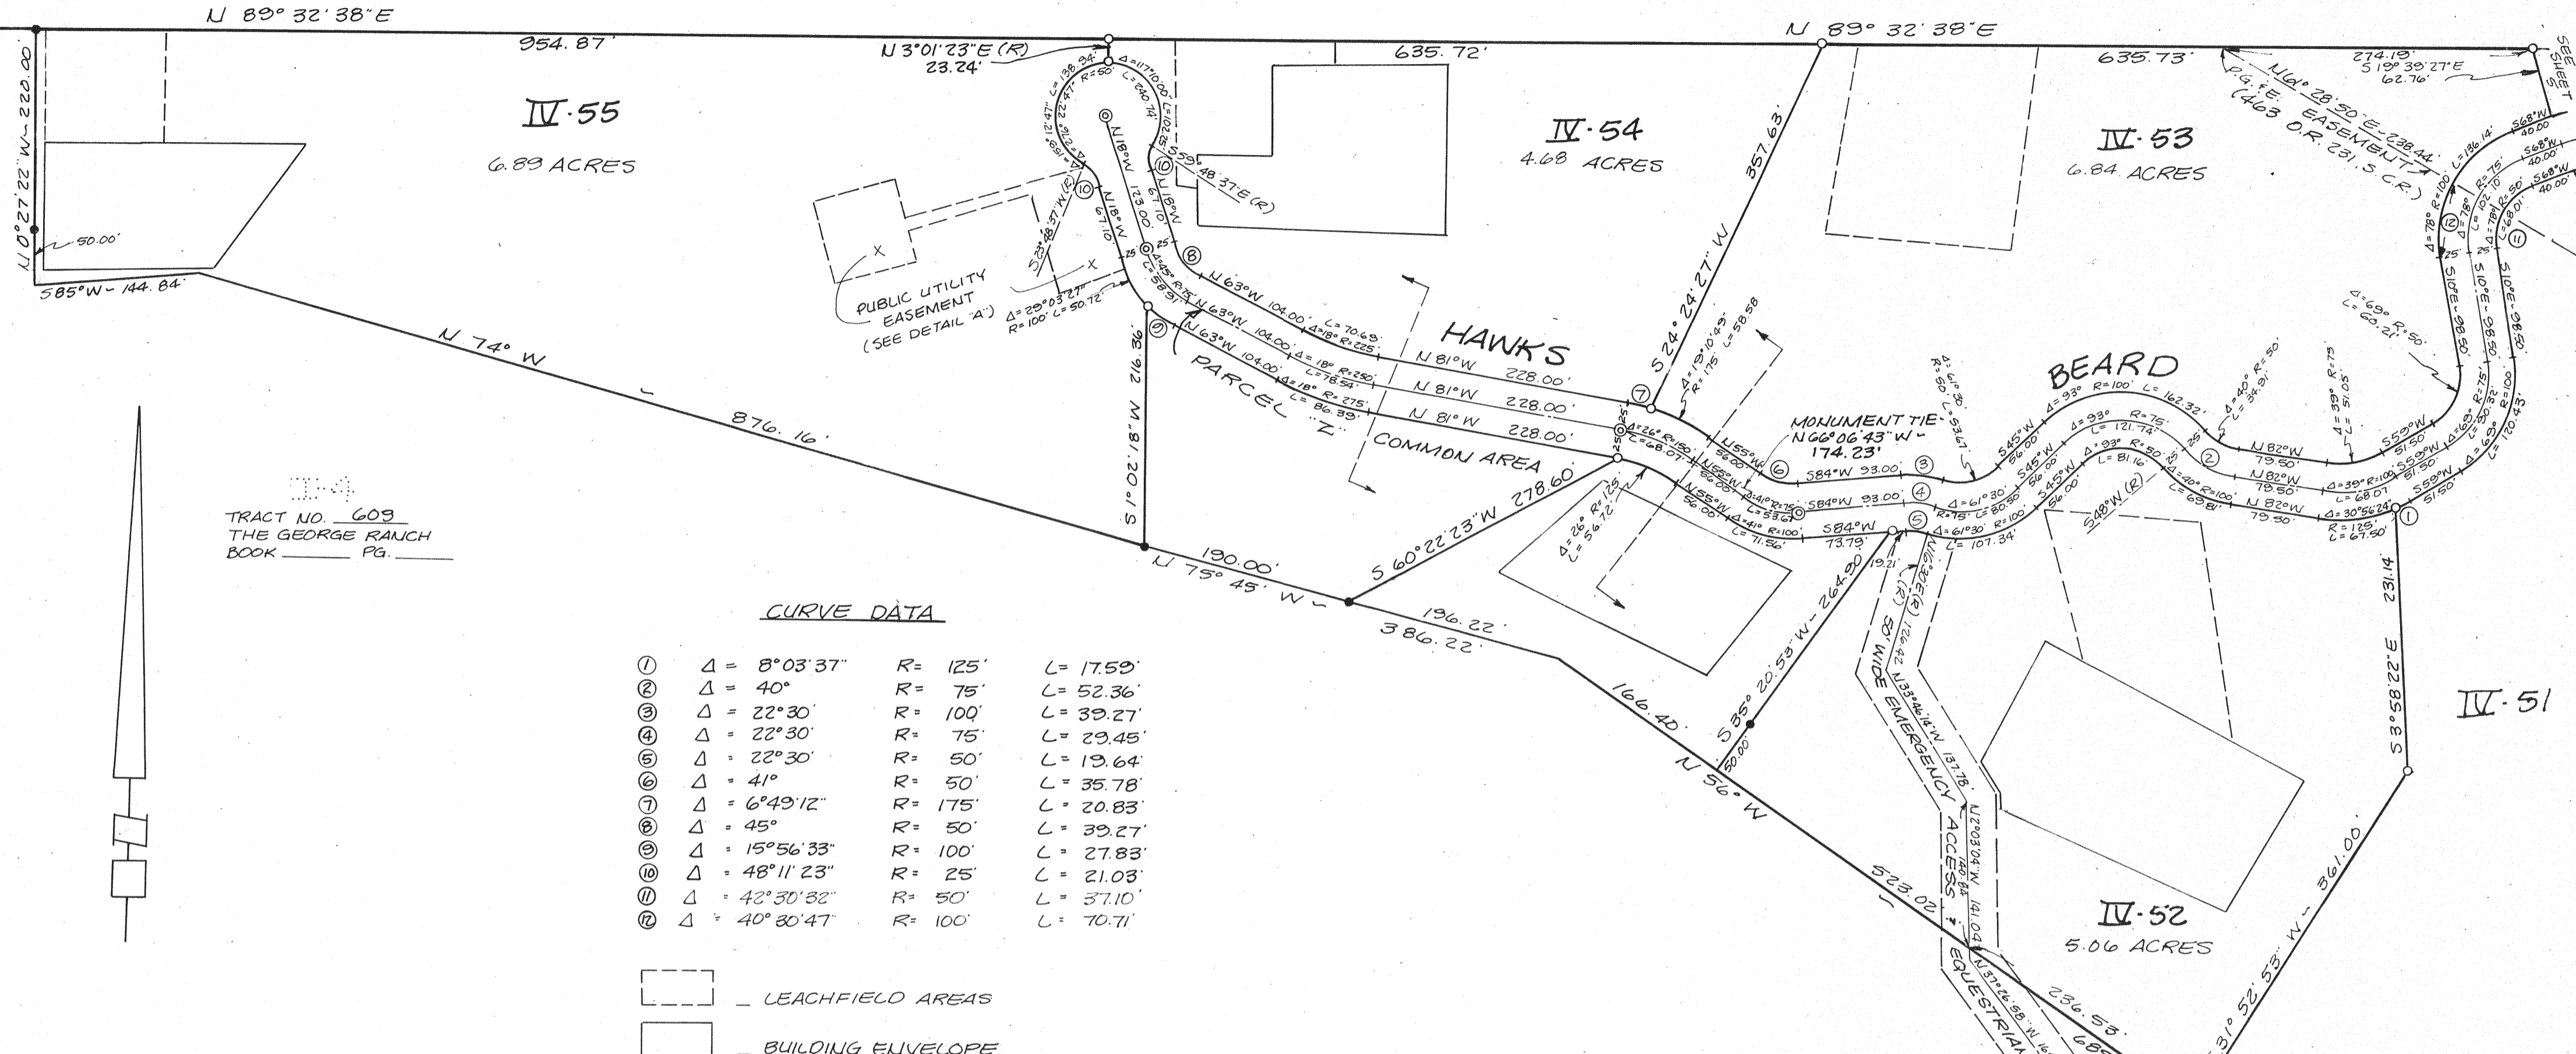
N 89° 32' 38" E

954.87'

N 3°01'23" E (R)
23.24'

635.72'

N 89° 32' 38" E

635.73'

274.19'
S 19° 39' 27" E
62.76'

SEE SHEET 5

N 0° 27' 22" W - 220.00'

50.00'

S 85° W - 144.84'

IV·55
6.89 ACRES

IV·54
4.68 ACRES

IV·53
6.84 ACRES

N 61° 28' 50" E - 238.44'
P.G.&E. EASEMENT
(463 O.R. 231, S.C.R.)

PUBLIC UTILITY EASEMENT
(SEE DETAIL "A")

Δ= 29°03'27"
R= 100' L= 50.72'

S 23°48'37" W (R)

S 59°48'37" E (R)

N 18° W 123.00'
N 18° W 67.10'
N 18° W 67.10'

N 63° W 104.00'
N 63° W 104.00'
N 63° W 104.00'

Δ= 18° R= 225' L= 70.69'
Δ= 18° R= 250' L= 78.54'
Δ= 18° R= 275' L= 86.39'

HAWKS

N 81° W 228.00'
N 81° W 228.00'
N 81° W 228.00'

PARCEL "Z"
COMMON AREA

S 24° 24' 27" W 357.63'

Δ= 19°10'43" R= 175' L= 58.58

N 74° W 876.16'

S 0° 20' 18" W 216.36'

Δ= 26° R= 150' L= 68.07'

MONUMENT TIE
N 66° 06' 43" W - 174.23'

N 55° W 56.00'
N 55° W 56.00'
N 55° W 56.00'

S 84° W 93.00'
S 84° W 93.00'
S 84° W 73.79'

BEARD

Δ= 93° R= 100' L= 162.32'
Δ= 93° R= 75' L= 121.74'
Δ= 93° R= 50' L= 81.16'

Δ= 61°30' R= 50' L= 53.67
Δ= 61°30' R= 75' L= 80.50'
Δ= 61°30' R= 100' L= 107.34'

S 45° W 56.00'
S 45° W 56.00'
S 45° W 56.00'

Δ= 40° R= 50' L= 34.91'
Δ= 40° R= 100' L= 69.81'

N 82° W 79.50'
N 82° W 79.50'
N 82° W 79.50'

S 48° W (R)

Δ= 39° R= 75' L= 51.05'
Δ= 39° R= 100' L= 68.07'

S 59° W 51.50'
S 59° W 51.50'
S 59° W 51.50'

Δ= 30°56'24"
R= 125'
L= 67.50'

Δ= 69° R= 50' L= 60.21'
Δ= 69° R= 75' L= 90.32'
Δ= 69° R= 100' L= 120.43'

S 10° E 98.50'
S 10° E 98.50'
S 10° E 98.50'

Δ= 78° R= 100' L= 136.14'
Δ= 78° R= 75' L= 102.10'
Δ= 78° R= 50' L= 68.01'

S 68° W 40.00'
S 68° W 40.00'
S 68° W 40.00'

Δ= 26° R= 125' L= 56.72'

Δ= 41° R= 75' L= 53.67'
Δ= 41° R= 100' L= 71.56'

TRACT NO. 609
THE GEORGE RANCH
BOOK ______ PG. ______

N 75° 45' W - 190.00'

S 60° 22' 23" W 278.60'

196.22'
386.22'

S 35° 20' 53" W - 264.90'

19.21'

N 63° 30' E (R)

N 33° 46' 16" W 137.78'

N 12° 03' 04" W 140.84

20' WIDE EMERGENCY ACCESS

166.40'

50.00'

N 56° W 523.02'

EQUESTRIAN

N 37° 26' 58" W

236.53'

685

S 31° 52' 53" W - 361.00'

S 3° 58' 22" E 231.14'

IV·51

IV·52
5.06 ACRES

CURVE DATA

① Δ = 8°03'37" R= 125' L= 17.59'
② Δ = 40° R= 75' L= 52.36'
③ Δ = 22°30' R= 100' L= 39.27'
④ Δ = 22°30' R= 75' L= 29.45'
⑤ Δ = 22°30' R= 50' L= 19.64'
⑥ Δ = 41° R= 50' L= 35.78'
⑦ Δ = 6°49'12" R= 175' L= 20.83'
⑧ Δ = 45° R= 50' L= 39.27'
⑨ Δ = 15°56'33" R= 100' L= 27.83'
⑩ Δ = 48°11'23" R= 25' L= 21.03'
⑪ Δ = 42°30'32" R= 50' L= 37.10'
⑫ Δ = 40°30'47" R= 100' L= 70.71'

_ LEACHFIELD AREAS

_ BUILDING ENVELOPE